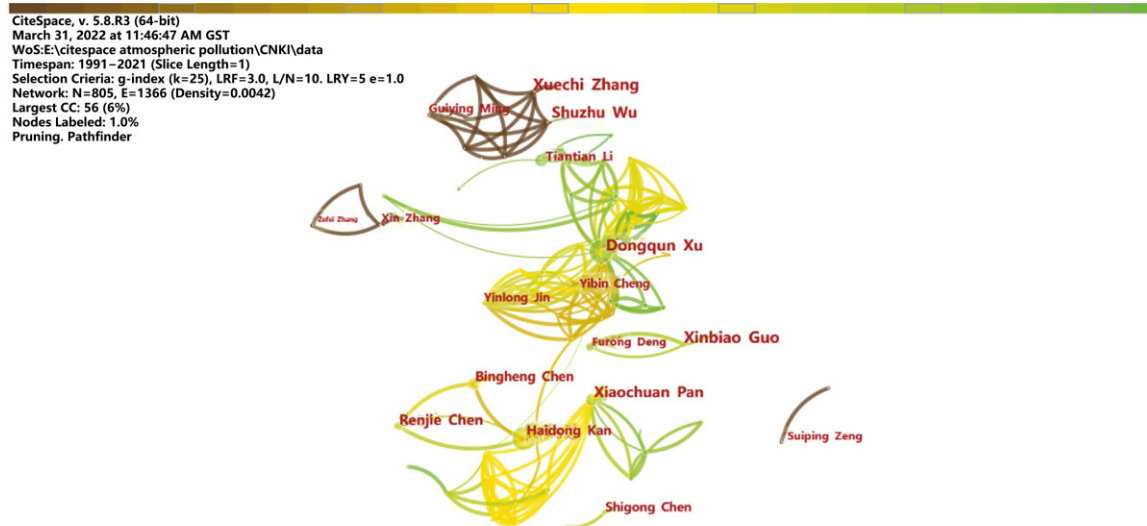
CiteSpace, v. 5.8.R3 (64-bit)
March 31, 2022 at 11:46:47 AM GST
WoS:E:\citespace atmospheric pollution\CNKI\data
Timespan: 1991–2021 (Slice Length=1)
Selection Crieria: g-index (k=25), LRF=3.0, L/N=10. LRY=5 e=1.0
Network: N=805, E=1366 (Density=0.0042)
Largest CC: 56 (6%)
Nodes Labeled: 1.0%
Pruning. Pathfinder

Xuechi Zhang
Guiying Mi
Shuzhu Wu
Tiantian Li
Zefei Zhang
Xin Zhang
Dongqun Xu
Yibin Cheng
Yinlong Jin
Xinbiao Guo
Furong Deng
Bingheng Chen
Xiaochuan Pan
Renjie Chen
Haidong Kan
Suiping Zeng
Shigong Chen